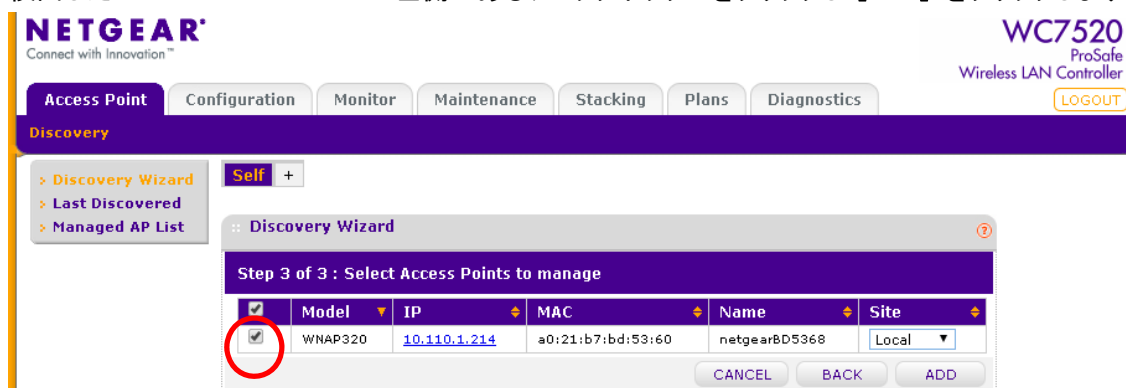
NETGEAR
Connect with Innovation™

WC7520
ProSafe
Wireless LAN Controller

Access Point | Configuration | Monitor | Maintenance | Stacking | Plans | Diagnostics

LOGOUT

Discovery

Discovery Wizard
Last Discovered
Managed AP List

Self +

Discovery Wizard

Step 3 of 3 : Select Access Points to manage

| ☑ | Model | IP | MAC | Name | Site |
|---|---|---|---|---|---|
| ☑ | WNAP320 | 10.110.1.214 | a0:21:b7:bd:53:60 | netgearBD5368 | Local |

CANCEL BACK ADD